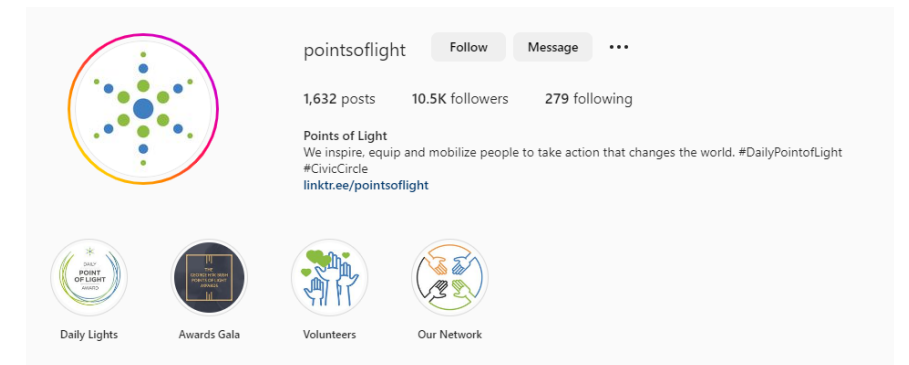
pointsoflight Follow Message ...

1,632 posts 10.5K followers 279 following

Points of Light
We inspire, equip and mobilize people to take action that changes the world. #DailyPointofLight #CivicCircle
linktr.ee/pointsoflight

DAILY POINT OF LIGHT AWARD

THE GEORGE HW BUSH POINTS OF LIGHT AWARDS

Daily Lights

Awards Gala

Volunteers

Our Network